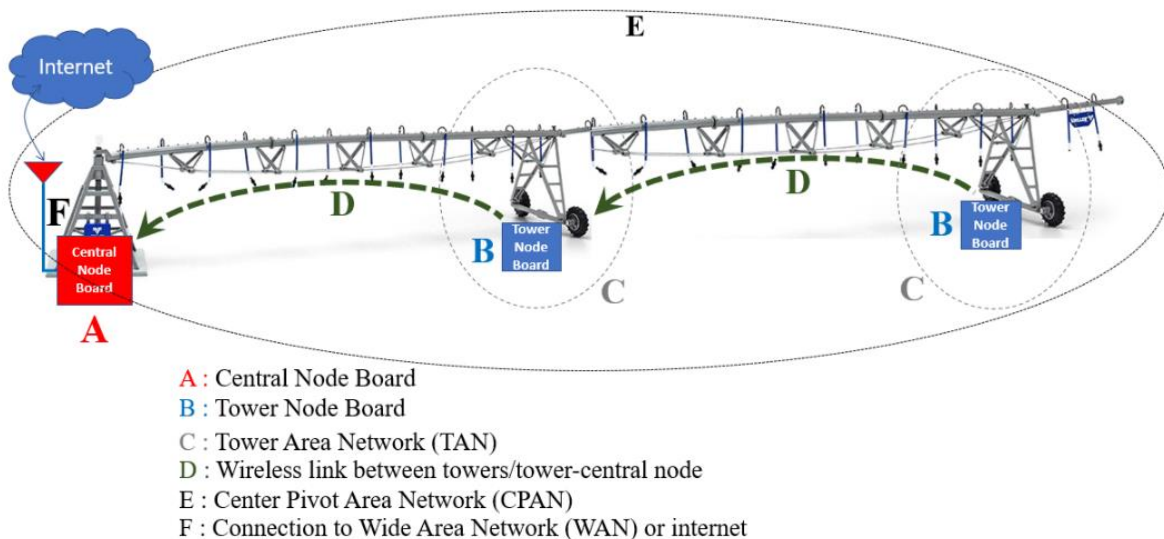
E

Internet

F

Central Node Board

A

D

B

Tower Node Board

C

D

B

Tower Node Board

C

A : Central Node Board
B : Tower Node Board
C : Tower Area Network (TAN)
D : Wireless link between towers/tower-central node
E : Center Pivot Area Network (CPAN)
F : Connection to Wide Area Network (WAN) or internet